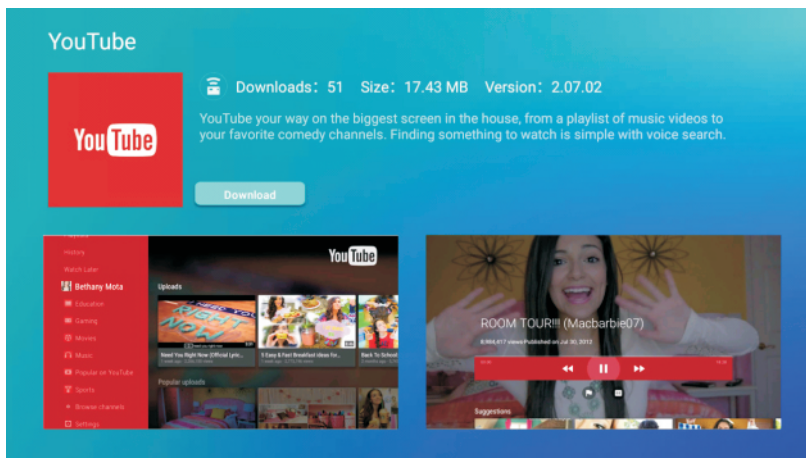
YouTube

YouTube

Downloads: 51 Size: 17.43 MB Version: 2.07.02

YouTube your way on the biggest screen in the house, from a playlist of music videos to your favorite comedy channels. Finding something to watch is simple with voice search.

Download

History
Watch Later
Bethany Mota
Education
Gaming
Movies
Music
Popular on YouTube
Sports
Browse channels
Settings

YouTube

Uploads

Need You Right Now (Official Lyric...
5 Easy & Fast Breakfast Ideas
Back To School

Popular uploads

ROOM TOUR!!! (Macbarbie07)

8,994,617 views Published on Jul 30, 2012

Suggestions